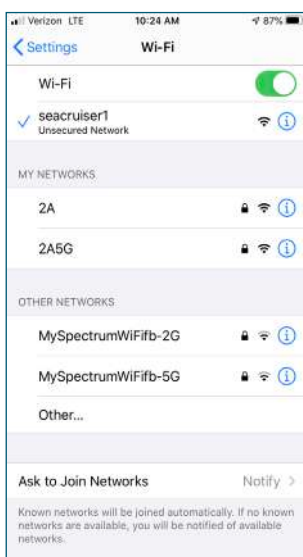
Verizon LTE 10:24 AM 87%

Settings Wi-Fi

Wi-Fi

seacruiser1
Unsecured Network

MY NETWORKS

2A

2A5G

OTHER NETWORKS

MySpectrumWiFifb-2G

MySpectrumWiFifb-5G

Other...

Ask to Join Networks Notify

Known networks will be joined automatically. If no known networks are available, you will be notified of available networks.